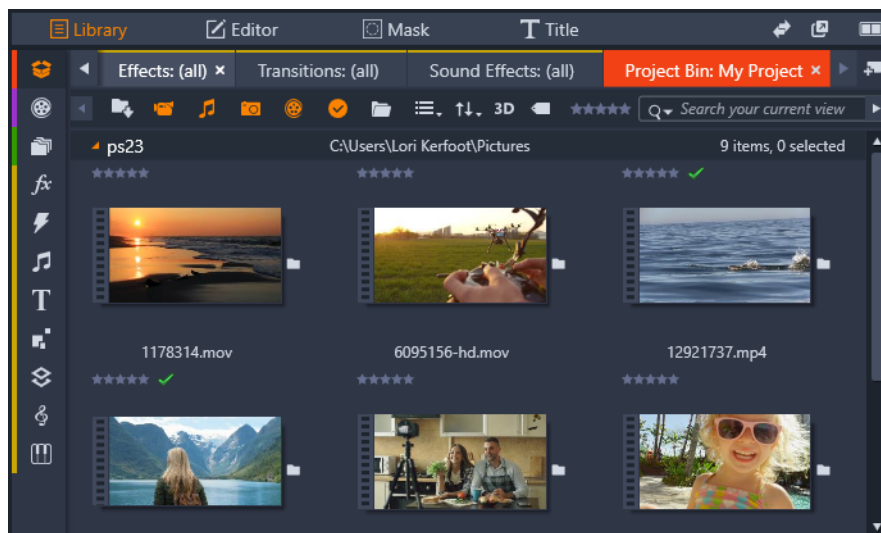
Library Editor Mask Title

Effects: (all) × Transitions: (all) Sound Effects: (all) Project Bin: My Project ×

3D Search your current view

ps23 C:\Users\Lori Kerfoot\Pictures 9 items, 0 selected

1178314.mov 6095156-hd.mov 12921737.mp4